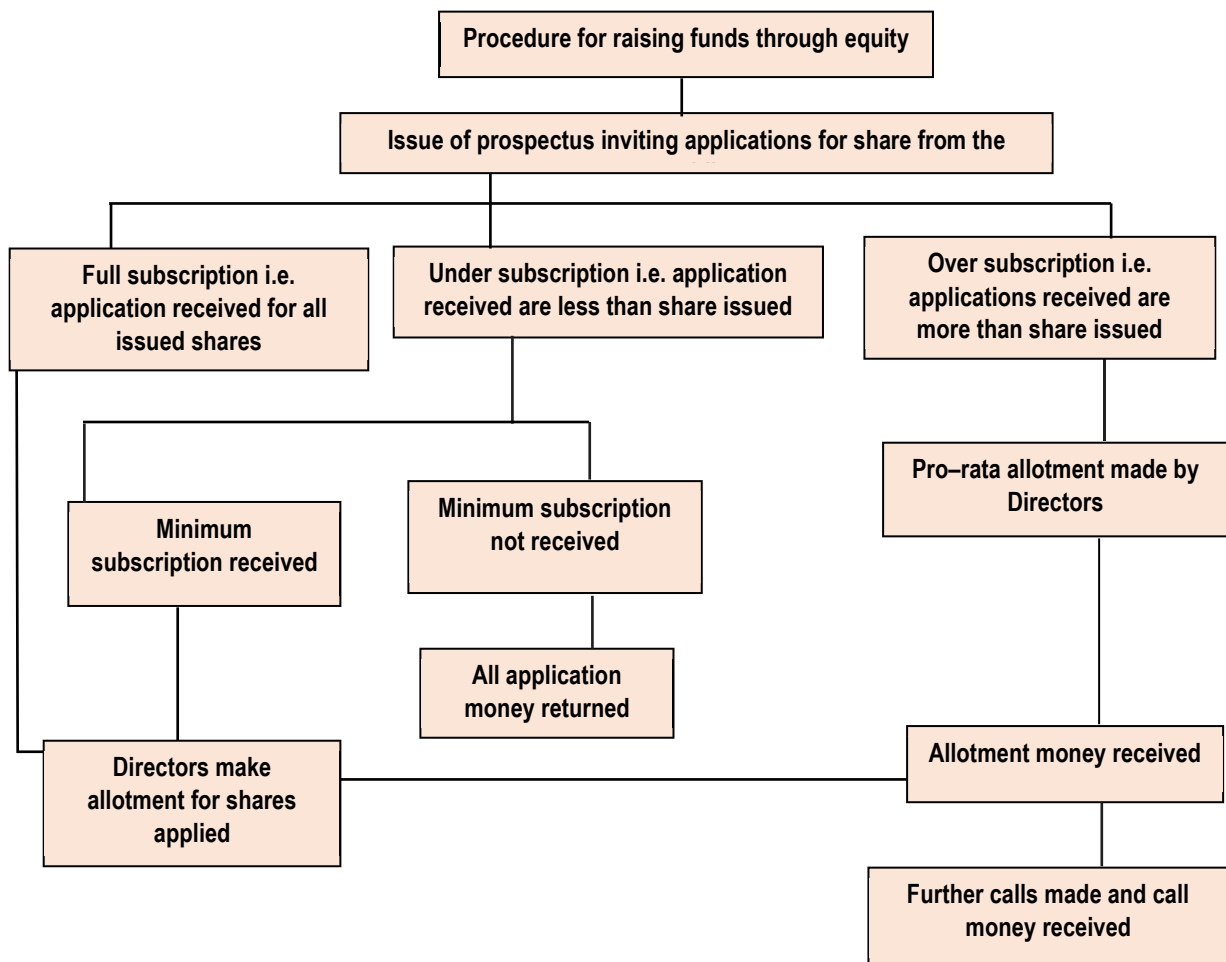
Procedure for raising funds through equity

Issue of prospectus inviting applications for share from the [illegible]

Full subscription i.e. application received for all issued shares

Under subscription i.e. application received are less than share issued

Over subscription i.e. applications received are more than share issued

Minimum subscription received

Minimum subscription not received

Pro–rata allotment made by Directors

All application money returned

Directors make allotment for shares applied

Allotment money received

Further calls made and call money received